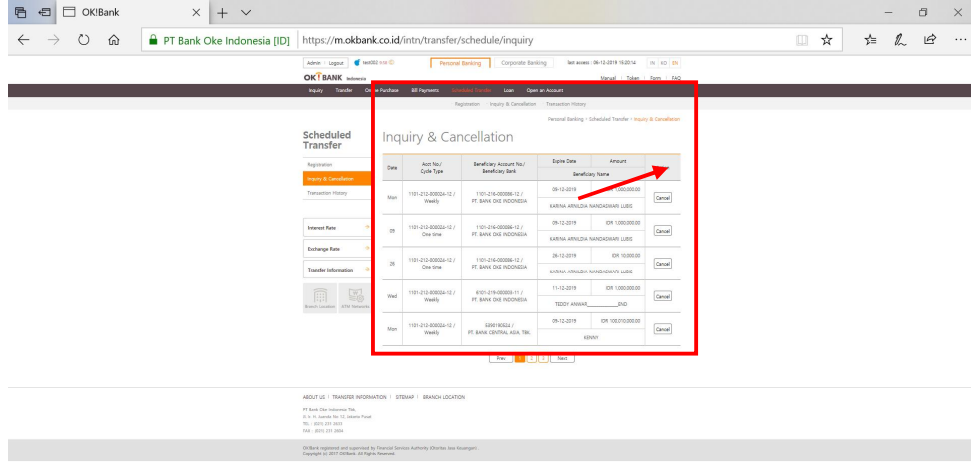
OK!Bank

PT Bank Oke Indonesia [ID] https://m.okbank.co.id/intn/transfer/schedule/inquiry

Admin | Logout | test002 Info | Personal Banking | Corporate Banking | last access : 06-12-2019 15:20:14 | IN | KO | EN

OK!BANK Indonesia | Manual | Token | Form | FAQ

Inquiry | Transfer | Online Purchase | Bill Payments | Scheduled Transfer | Loan | Open an Account

Registration | Inquiry & Cancellation | Transaction History

Personal Banking > Scheduled Transfer > Inquiry & Cancellation

Scheduled Transfer

Registration
Inquiry & Cancellation
Transaction History

Interest Rate
Exchange Rate
Transfer Information

Branch Location | ATM Networks

Inquiry & Cancellation

| Date | Acct No/ Cycle Type | Beneficiary Account No/ Beneficiary Bank | Expire Date / Beneficiary Name | Amount | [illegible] |
|---|---|---|---|---|---|
| Mon | 1101-212-800024-12 / Weekly | 1101-216-000086-12 / PT. BANK OKE INDONESIA | 09-12-2019 KARINA ARNILDA NANDASWARI LUBIS | IDR 1,000,000.00 | Cancel |
| 09 | 1101-212-800024-12 / One time | 1101-216-000086-12 / PT. BANK OKE INDONESIA | 09-12-2019 KARINA ARNILDA NANDASWARI LUBIS | IDR 1,000,000.00 | Cancel |
| 26 | 1101-212-800024-12 / One time | 1101-216-000086-12 / PT. BANK OKE INDONESIA | 26-12-2019 KARINA ARNILDA NANDASWARI LUBIS | IDR 10,000.00 | Cancel |
| Wed | 1101-212-800024-12 / Weekly | 6101-219-000003-11 / PT. BANK OKE INDONESIA | 11-12-2019 TEDDY ANWAR_____END | IDR 1,000,000.00 | Cancel |
| Mon | 1101-212-800024-12 / Weekly | 5290180524 / PT. BANK CENTRAL ASIA, TBK. | 09-12-2019 KENNY | IDR 100,010,000.00 | Cancel |

Prev 1 2 3 Next

ABOUT US | TRANSFER INFORMATION | SITEMAP | BRANCH LOCATION

PT Bank Oke Indonesia Tbk.
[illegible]
TEL : (021) 231 2633
FAX : (021) 231 2894

OK!Bank registered and supervised by Financial Services Authority (Otoritas Jasa Keuangan).
Copyright (c) 2017 OK!Bank. All Rights Reserved.